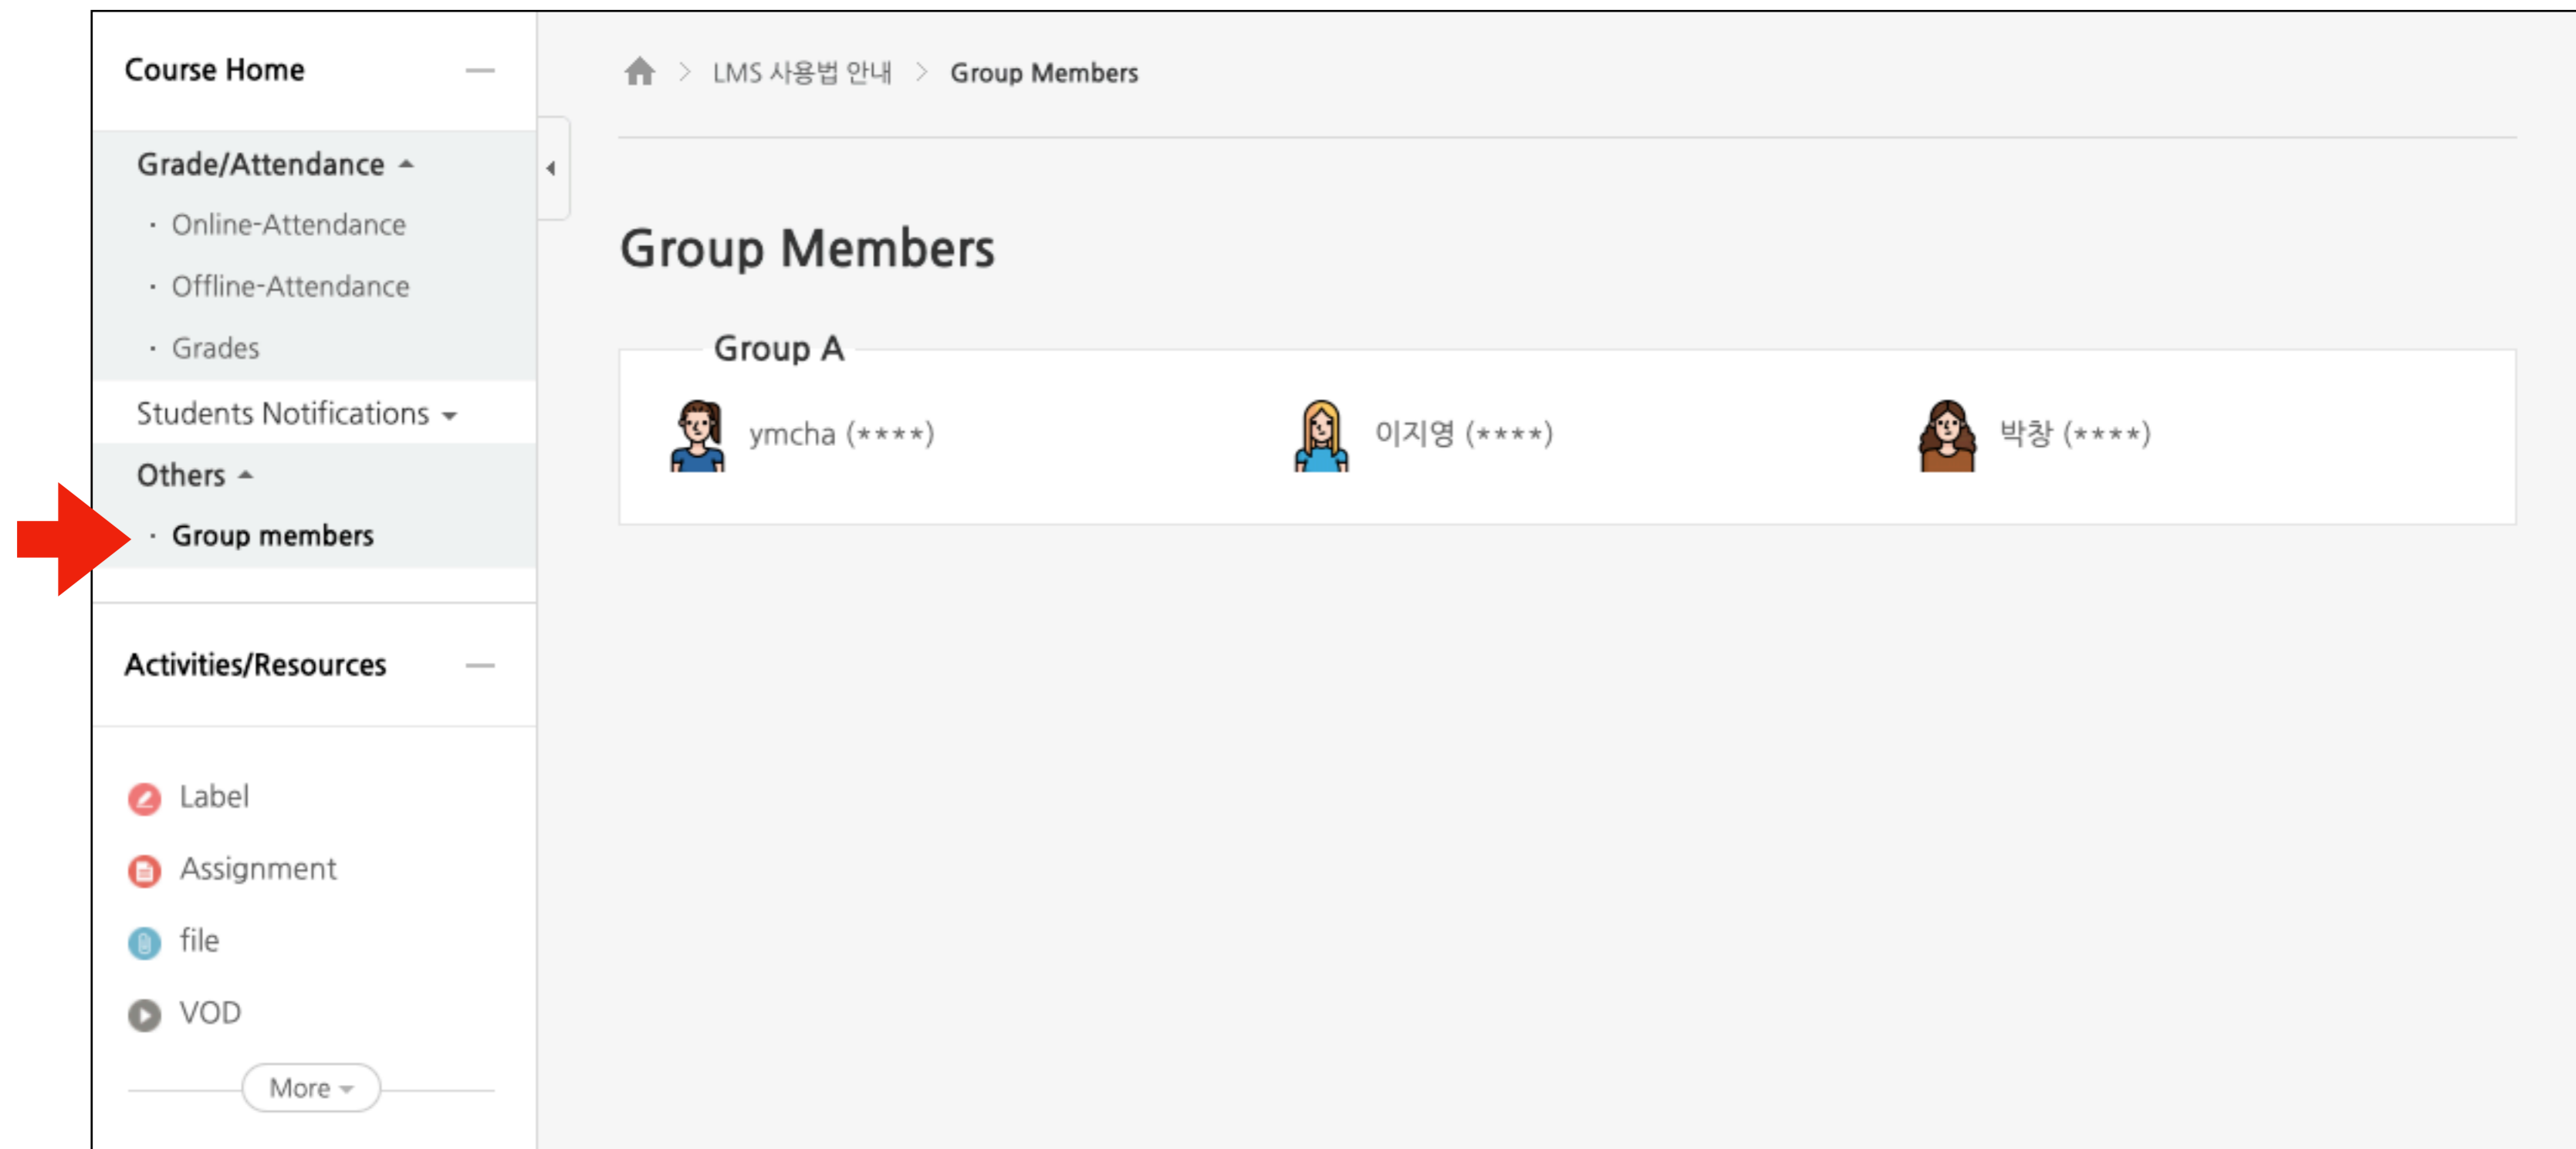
Course Home

Grade/Attendance

· Online-Attendance

· Offline-Attendance

· Grades

Students Notifications

Others

· Group members

Activities/Resources

Label

Assignment

file

VOD

More

> LMS 사용법 안내 > Group Members

Group Members

Group A

ymcha (****)

이지영 (****)

박창 (****)